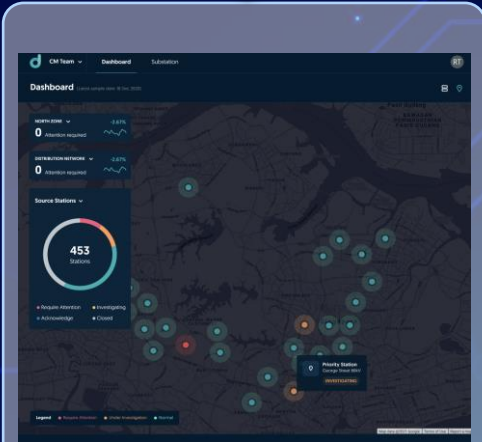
CM Team Dashboard Substation RT

Dashboard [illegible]

NORTH ZONE -2.67%
0 Attention required

DISTRIBUTION NETWORK -2.67%
0 Attention required

Source Stations

453
Stations

Require Attention
Investigating
Acknowledge
Closed

Priority Station
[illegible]
INVESTIGATING

Legend Require Attention Under Investigation Normal